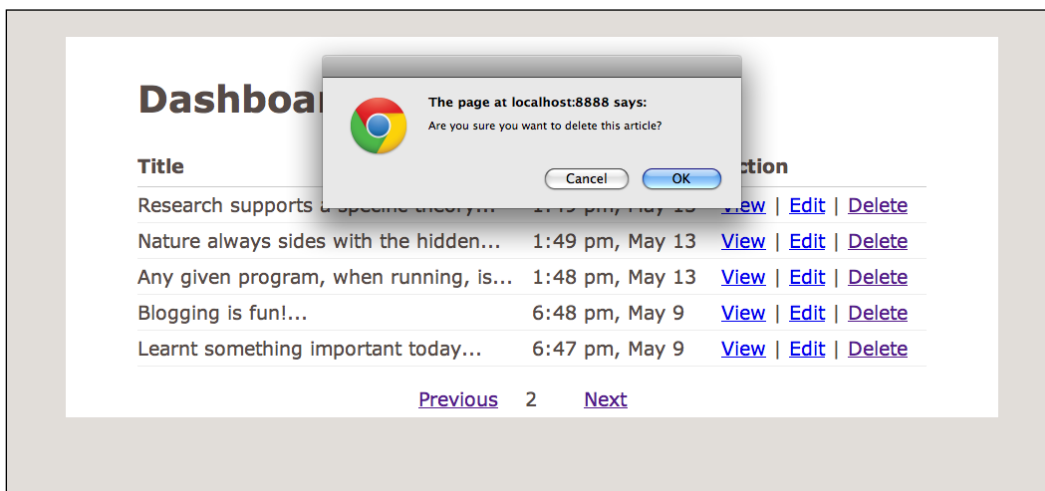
Dashboa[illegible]

The page at localhost:8888 says:
Are you sure you want to delete this article?

Cancel OK

| Title | | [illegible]ction |
|---|---|---|
| Research supports a specific theory... | 1:49 pm, May 13 | View \| Edit \| Delete |
| Nature always sides with the hidden... | 1:49 pm, May 13 | View \| Edit \| Delete |
| Any given program, when running, is... | 1:48 pm, May 13 | View \| Edit \| Delete |
| Blogging is fun!... | 6:48 pm, May 9 | View \| Edit \| Delete |
| Learnt something important today... | 6:47 pm, May 9 | View \| Edit \| Delete |

Previous 2 Next